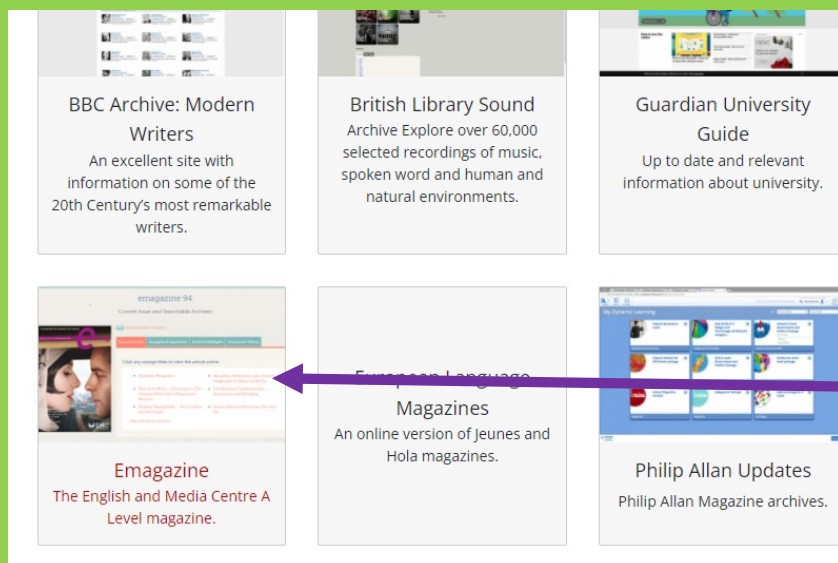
BBC Archive: Modern Writers

An excellent site with information on some of the 20th Century's most remarkable writers.

British Library Sound

Archive Explore over 60,000 selected recordings of music, spoken word and human and natural environments.

Guardian University Guide

Up to date and relevant information about university.

emagazine 94

Current Issue and Searchable Archives

Emagazine

The English and Media Centre A Level magazine.

European Language Magazines

An online version of Jeunes and Hola magazines.

My Dynamic Learning

Philip Allan Updates

Philip Allan Magazine archives.